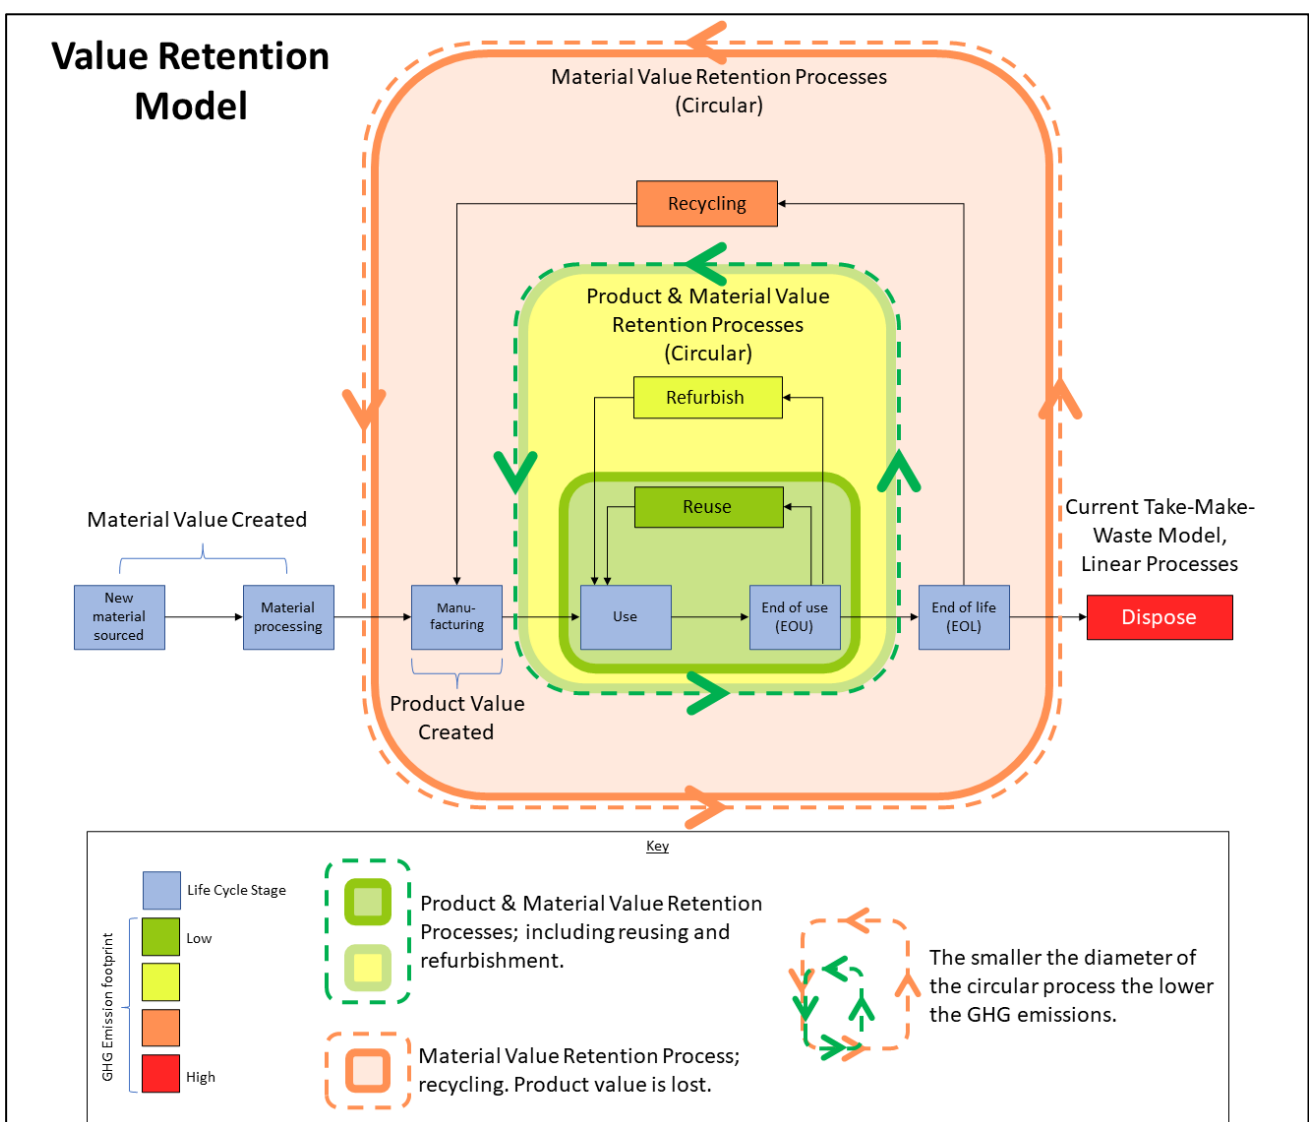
Value Retention Model

Material Value Retention Processes (Circular)

Recycling

Product & Material Value Retention Processes (Circular)

Refurbish

Reuse

Material Value Created

New material sourced

Material processing

Manufacturing

Use

End of use (EOU)

End of life (EOL)

Current Take-Make-Waste Model, Linear Processes

Dispose

Product Value Created

Key

Life Cycle Stage

GHG Emission footprint

Low

High

Product & Material Value Retention Processes; including reusing and refurbishment.

Material Value Retention Process; recycling. Product value is lost.

The smaller the diameter of the circular process the lower the GHG emissions.